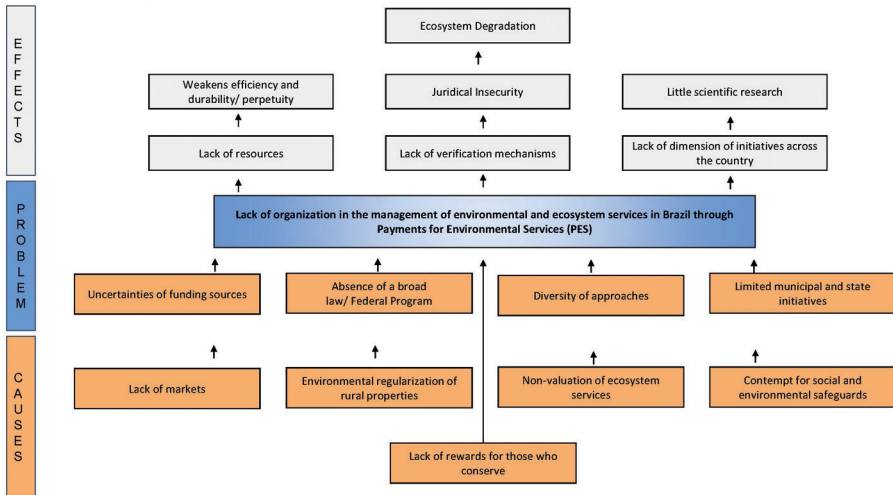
EFFECTS

Ecosystem Degradation

Weakens efficiency and durability/ perpetuity

Juridical Insecurity

Little scientific research

Lack of resources

Lack of verification mechanisms

Lack of dimension of initiatives across the country

PROBLEM

Lack of organization in the management of environmental and ecosystem services in Brazil through Payments for Environmental Services (PES)

CAUSES

Uncertainties of funding sources

Absence of a broad law/ Federal Program

Diversity of approaches

Limited municipal and state initiatives

Lack of markets

Environmental regularization of rural properties

Non-valuation of ecosystem services

Contempt for social and environmental safeguards

Lack of rewards for those who conserve